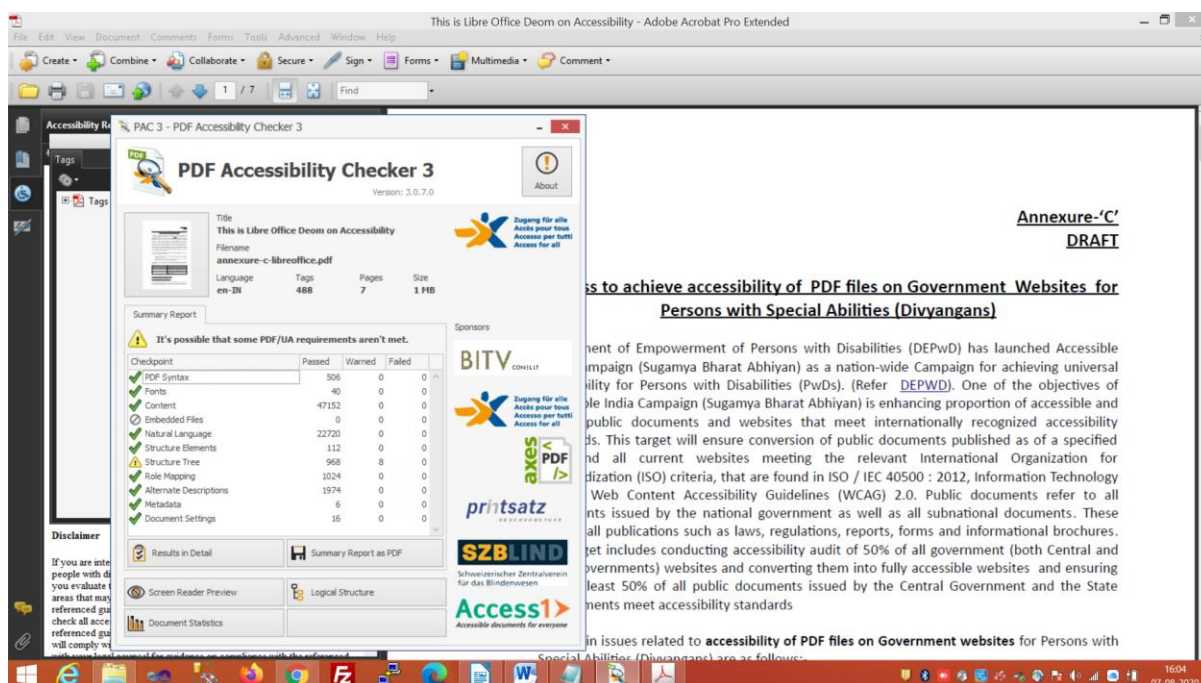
This is Libre Office Deom on Accessibility - Adobe Acrobat Pro Extended

File Edit View Document Comments Forms Tools Advanced Window Help

Create Combine Collaborate Secure Sign Forms Multimedia Comment

1 / 7 Find

Accessibility R

Tags

Tags

PAC 3 - PDF Accessibility Checker 3

PDF Accessibility Checker 3

Version: 3.0.7.0

About

Title
This is Libre Office Deom on Accessibility
Filename
annexure-c-libreoffice.pdf

| Language | Tags | Pages | Size |
|---|---|---|---|
| en-IN | 488 | 7 | 1 MB |

Zugang für alle
Accès pour tous
Accesso per tutti
Access for all

Summary Report

It's possible that some PDF/UA requirements aren't met.

| Checkpoint | Passed | Warned | Failed |
|---|---|---|---|
| PDF Syntax | 506 | 0 | 0 |
| Fonts | 40 | 0 | 0 |
| Content | 47152 | 0 | 0 |
| Embedded Files | 0 | 0 | 0 |
| Natural Language | 22720 | 0 | 0 |
| Structure Elements | 112 | 0 | 0 |
| Structure Tree | 968 | 8 | 0 |
| Role Mapping | 1024 | 0 | 0 |
| Alternate Descriptions | 1974 | 0 | 0 |
| Metadata | 6 | 0 | 0 |
| Document Settings | 16 | 0 | 0 |

Results in Detail
Summary Report as PDF
Screen Reader Preview
Logical Structure
Document Statistics

Sponsors

BITV CONSULT

Zugang für alle
Accès pour tous
Accesso per tutti
Access for all

axes PDF

printsatz

SZBLIND
Schweizerischer Zentralverein für das Blindenwesen

Access1
Accessible documents for everyone

Disclaimer

If you are inte
people with di
you evaluate t
areas that may
referenced gui
check all acce
referenced gu
will comply w

Annexure-'C'
DRAFT

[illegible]s to achieve accessibility of PDF files on Government Websites for Persons with Special Abilities (Divyangans)

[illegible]ent of Empowerment of Persons with Disabilities (DEPwD) has launched Accessible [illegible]mpaign (Sugamya Bharat Abhiyan) as a nation-wide Campaign for achieving universal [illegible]ility for Persons with Disabilities (PwDs). (Refer DEPWD). One of the objectives of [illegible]le India Campaign (Sugamya Bharat Abhiyan) is enhancing proportion of accessible and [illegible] public documents and websites that meet internationally recognized accessibility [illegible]ds. This target will ensure conversion of public documents published as of a specified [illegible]nd all current websites meeting the relevant International Organization for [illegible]dization (ISO) criteria, that are found in ISO / IEC 40500 : 2012, Information Technology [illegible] Web Content Accessibility Guidelines (WCAG) 2.0. Public documents refer to all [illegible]nts issued by the national government as well as all subnational documents. These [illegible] all publications such as laws, regulations, reports, forms and informational brochures. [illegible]get includes conducting accessibility audit of 50% of all government (both Central and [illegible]overnments) websites and converting them into fully accessible websites and ensuring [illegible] least 50% of all public documents issued by the Central Government and the State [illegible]ments meet accessibility standards

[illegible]in issues related to accessibility of PDF files on Government websites for Persons with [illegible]

16:04